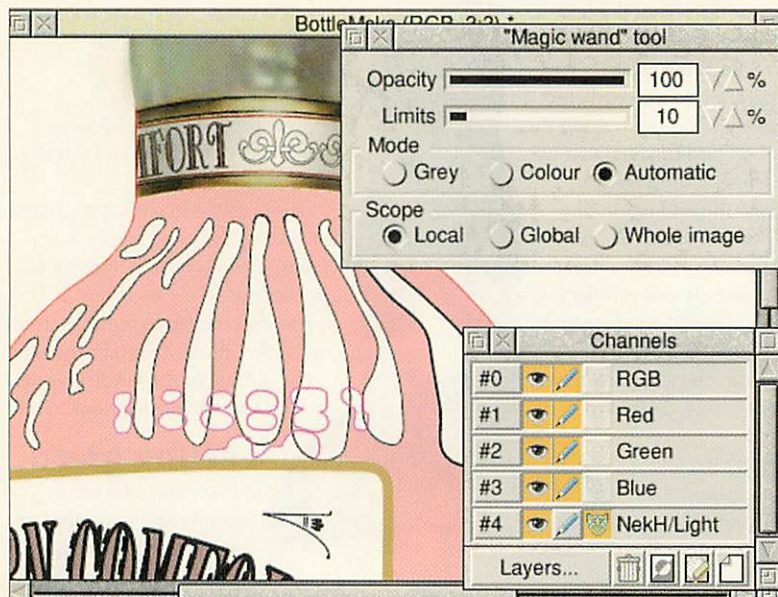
BottleMake (RGB, 2:2) *

"Magic wand" tool

Opacity 100 %

Limits 10 %

Mode

Grey Colour Automatic

Scope

Local Global Whole image

IFORT

Channels

| #0 | RGB |
|---|---|
| #1 | Red |
| #2 | Green |
| #3 | Blue |
| #4 | NekH/Light |

Layers...

ON COMFO